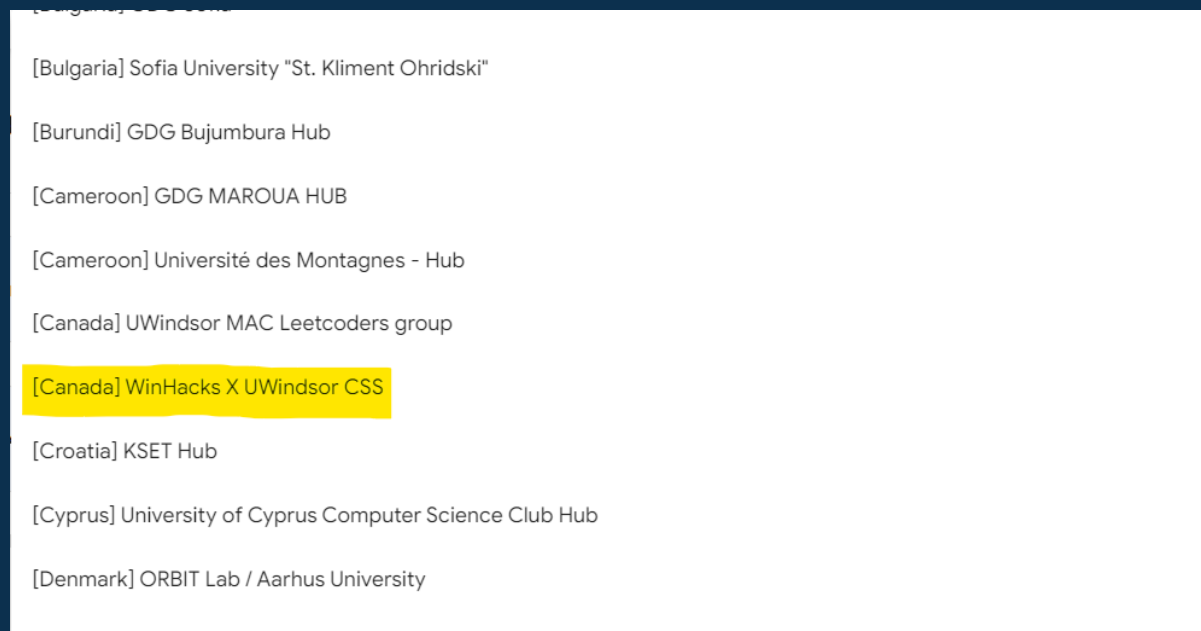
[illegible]

[Bulgaria] Sofia University "St. Kliment Ohridski"

[Burundi] GDG Bujumbura Hub

[Cameroon] GDG MAROUA HUB

[Cameroon] Université des Montagnes - Hub

[Canada] UWindsor MAC Leetcoders group

[Canada] WinHacks X UWindsor CSS

[Croatia] KSET Hub

[Cyprus] University of Cyprus Computer Science Club Hub

[Denmark] ORBIT Lab / Aarhus University